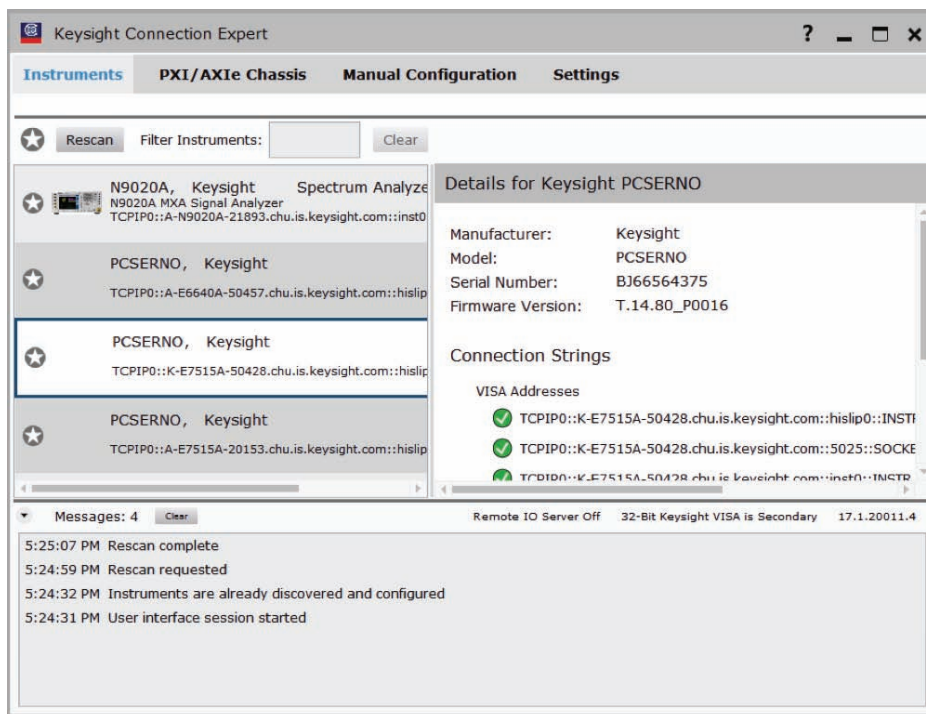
Keysight Connection Expert

? _ □ ×

Instruments PXI/AXIe Chassis Manual Configuration Settings

Rescan Filter Instruments: Clear

N9020A, Keysight Spectrum Analyze
N9020A MXA Signal Analyzer
TCPIP0::A-N9020A-21893.chu.is.keysight.com::inst0

PCSERNO, Keysight
TCPIP0::A-E6640A-50457.chu.is.keysight.com::hislip

PCSERNO, Keysight
TCPIP0::K-E7515A-50428.chu.is.keysight.com::hislip

PCSERNO, Keysight
TCPIP0::A-E7515A-20153.chu.is.keysight.com::hislip

Details for Keysight PCSERNO

Manufacturer: Keysight
Model: PCSERNO
Serial Number: BJ66564375
Firmware Version: T.14.80_P0016

Connection Strings

VISA Addresses

TCPIP0::K-E7515A-50428.chu.is.keysight.com::hislip0::INSTR

TCPIP0::K-E7515A-50428.chu.is.keysight.com::5025::SOCKE

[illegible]

Messages: 4 Clear Remote IO Server Off 32-Bit Keysight VISA is Secondary 17.1.20011.4

5:25:07 PM Rescan complete
5:24:59 PM Rescan requested
5:24:32 PM Instruments are already discovered and configured
5:24:31 PM User interface session started